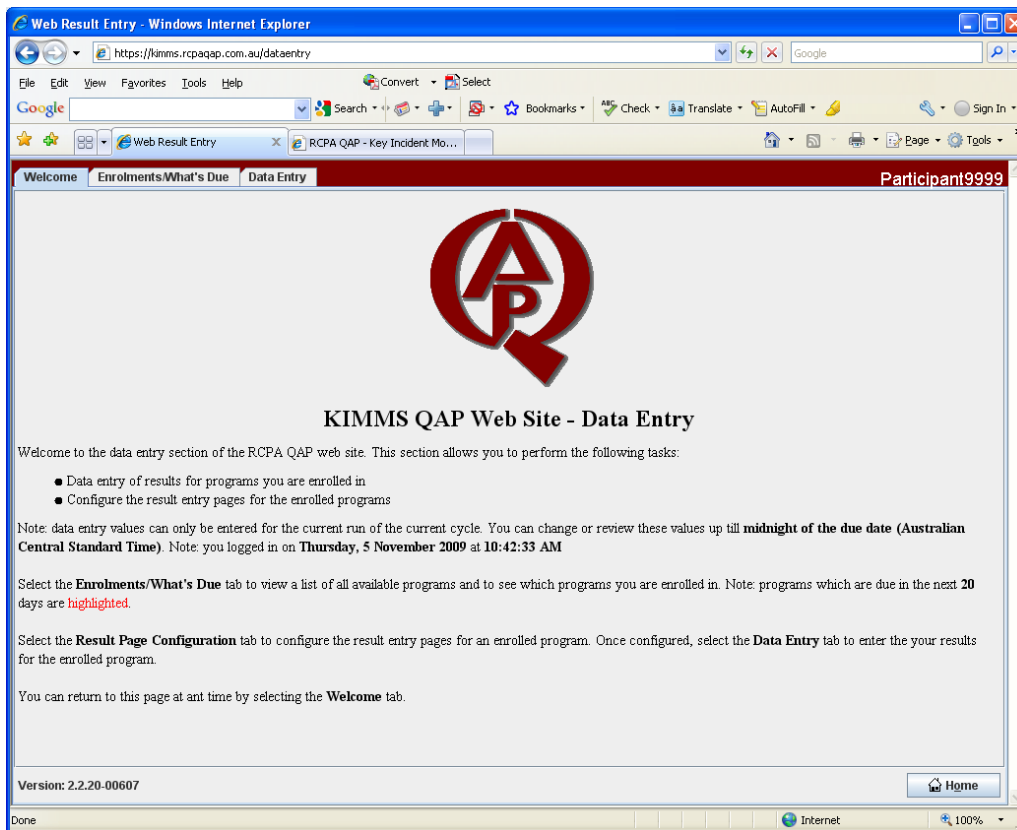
Web Result Entry - Windows Internet Explorer

https://kimms.rcpaqap.com.au/dataentry

Google

File Edit View Favorites Tools Help

Convert Select

Google

Search Bookmarks Check Translate AutoFill Sign In

Web Result Entry

RCPA QAP - Key Incident Mo...

Page Tools

Welcome Enrolments/What's Due Data Entry

Participant9999

A P Q

KIMMS QAP Web Site - Data Entry

Welcome to the data entry section of the RCPA QAP web site. This section allows you to perform the following tasks:

- Data entry of results for programs you are enrolled in
- Configure the result entry pages for the enrolled programs

Note: data entry values can only be entered for the current run of the current cycle. You can change or review these values up till **midnight of the due date (Australian Central Standard Time)**. Note: you logged in on **Thursday, 5 November 2009** at **10:42:33 AM**

Select the **Enrolments/What's Due** tab to view a list of all available programs and to see which programs you are enrolled in. Note: programs which are due in the next **20** days are highlighted.

Select the **Result Page Configuration** tab to configure the result entry pages for an enrolled program. Once configured, select the **Data Entry** tab to enter the your results for the enrolled program.

You can return to this page at ant time by selecting the **Welcome** tab.

Version: 2.2.20-00607

Home

Done

Internet

100%